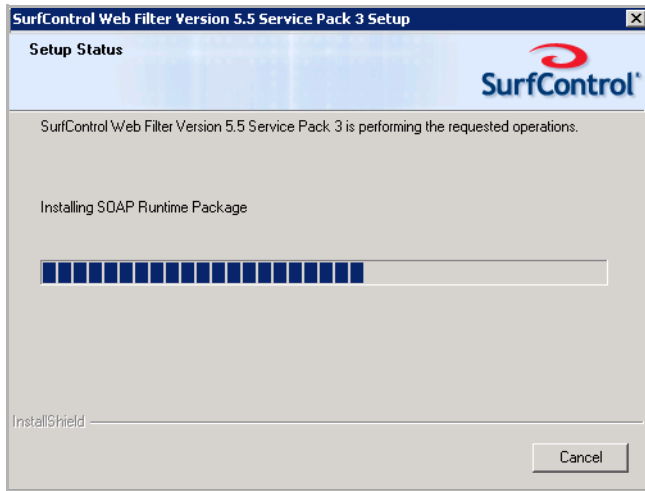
SurfControl Web Filter Version 5.5 Service Pack 3 Setup

Setup Status

SurfControl

SurfControl Web Filter Version 5.5 Service Pack 3 is performing the requested operations.

Installing SOAP Runtime Package

InstallShield

Cancel